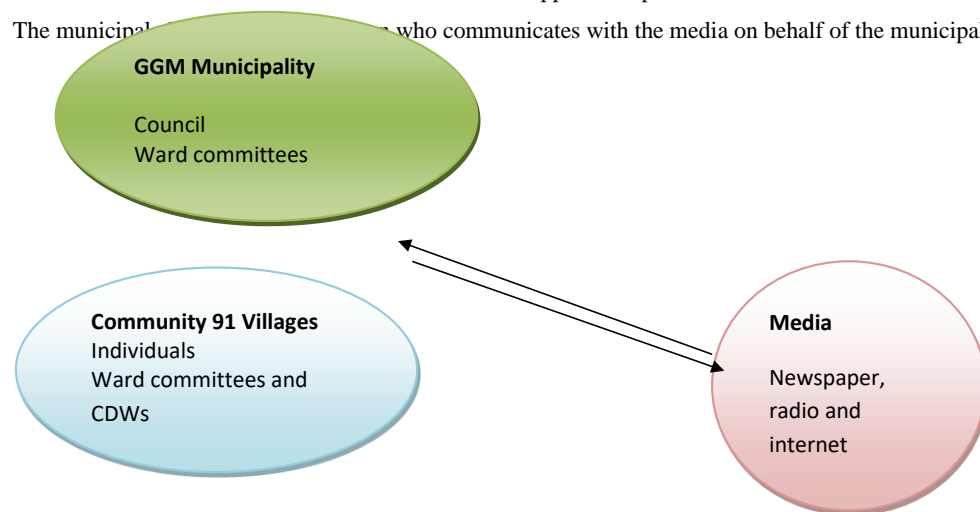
The municipal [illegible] who communicates with the media on behalf of the municipal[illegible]

GGM Municipality

Council
Ward committees

Community 91 Villages
Individuals
Ward committees and CDWs

Media

Newspaper, radio and internet